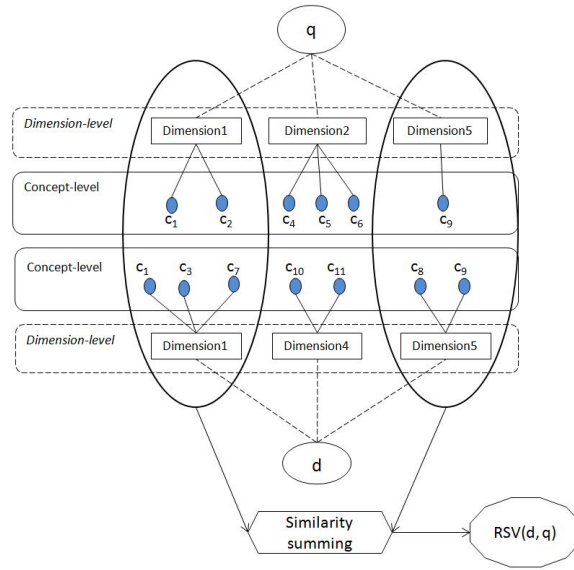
q

Dimension-level

Dimension1

Dimension2

Dimension5

Concept-level

$c_1$ $c_2$ $c_4$ $c_5$ $c_6$ $c_9$

Concept-level

$c_1$ $c_3$ $c_7$ $c_{10}$ $c_{11}$ $c_8$ $c_9$

Dimension-level

Dimension1

Dimension4

Dimension5

d

Similarity summing

RSV(d, q)